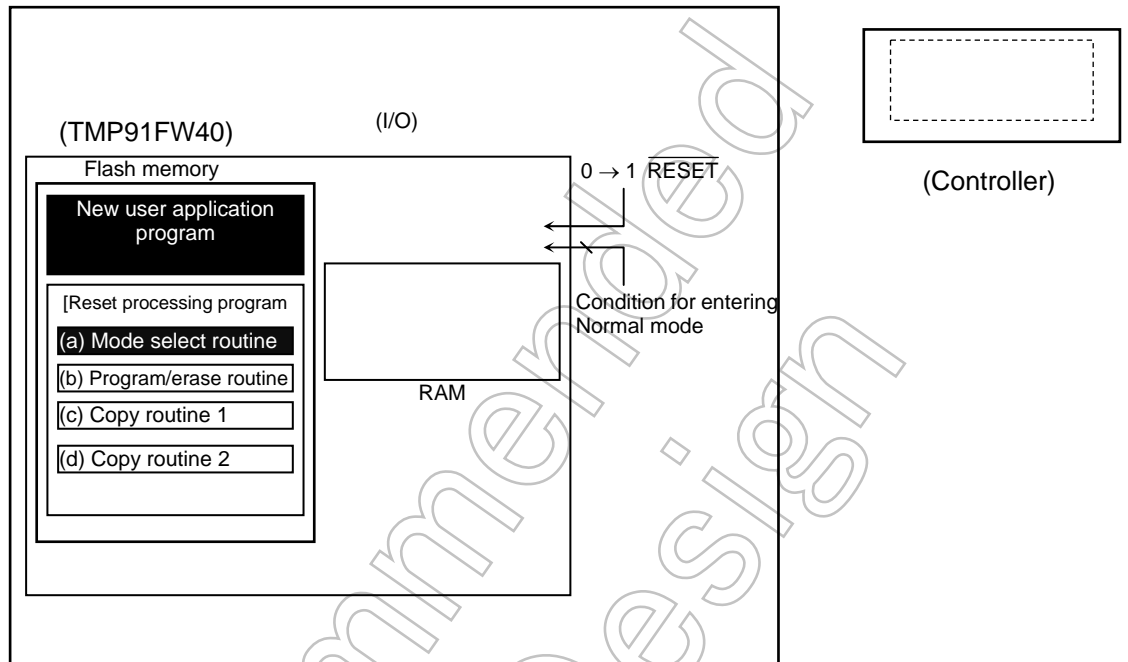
(TMP91FW40)

(I/O)

Flash memory

New user application program

[Reset processing program

(a) Mode select routine

(b) Program/erase routine

(c) Copy routine 1

(d) Copy routine 2

RAM

$0 \rightarrow 1$ $\overline{RESET}$

Condition for entering Normal mode

(Controller)

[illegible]